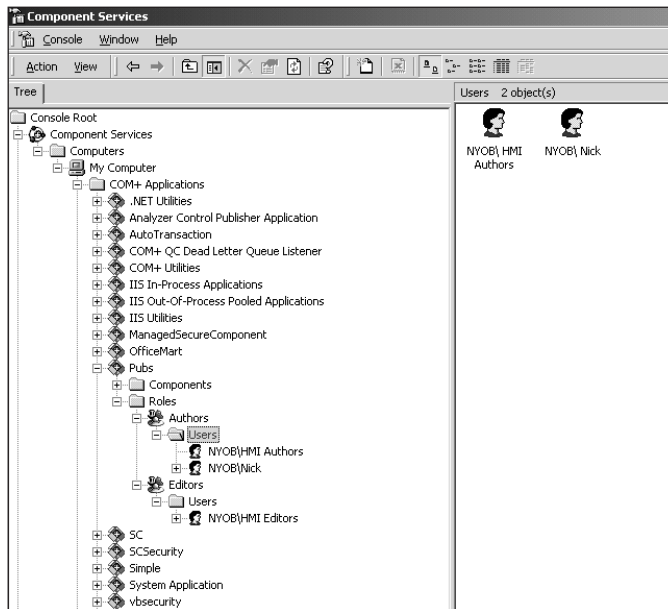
Component Services

Console Window Help

Action View

Tree

Console Root
Component Services
Computers
My Computer
COM+ Applications
.NET Utilities
Analyzer Control Publisher Application
AutoTransaction
COM+ QC Dead Letter Queue Listener
COM+ Utilities
IIS In-Process Applications
IIS Out-Of-Process Pooled Applications
IIS Utilities
ManagedSecureComponent
OfficeMart
Pubs
Components
Roles
Authors
Users
NYOB\HMI Authors
NYOB\Nick
Editors
Users
NYOB\HMI Editors
SC
SCSecurity
Simple
System Application
vbsecurity

Users 2 object(s)

NYOB\ HMI Authors

NYOB\ Nick